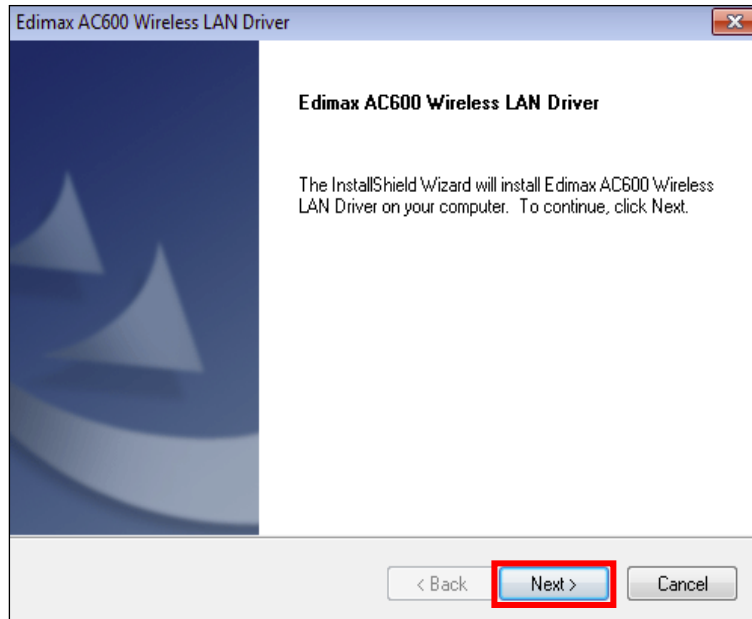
Edimax AC600 Wireless LAN Driver

Edimax AC600 Wireless LAN Driver

The InstallShield Wizard will install Edimax AC600 Wireless LAN Driver on your computer. To continue, click Next.

< Back

Next >

Cancel